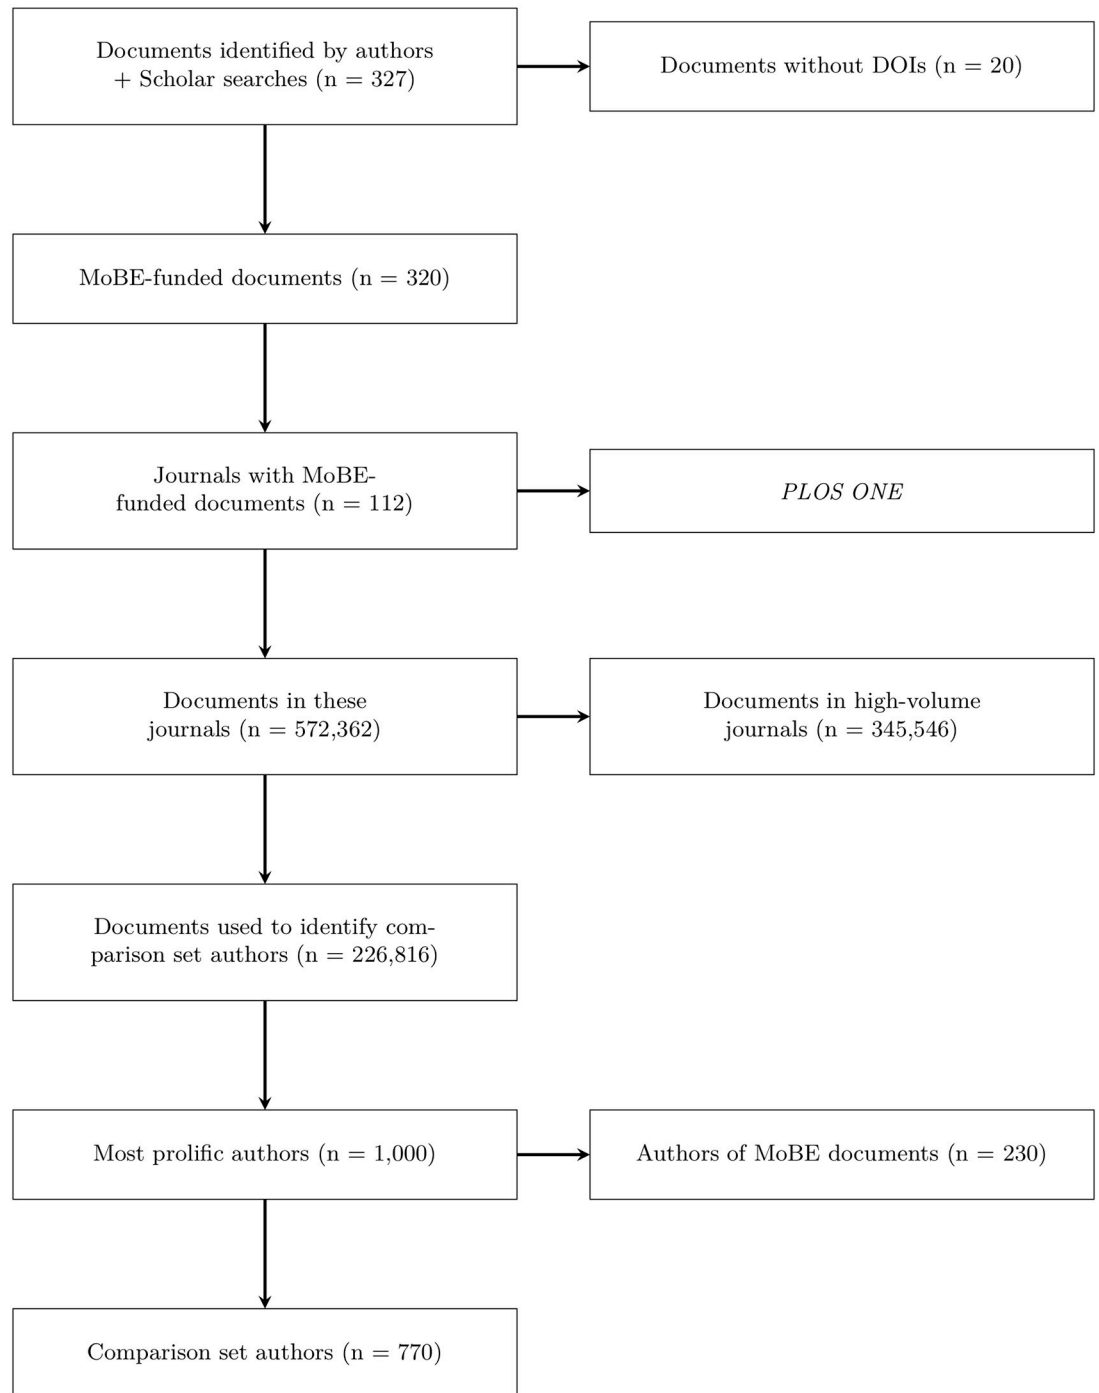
Documents identified by authors + Scholar searches (n = 327)

Documents without DOIs (n = 20)

MoBE-funded documents (n = 320)

Journals with MoBE-funded documents (n = 112)

PLOS ONE

Documents in these journals (n = 572,362)

Documents in high-volume journals (n = 345,546)

Documents used to identify comparison set authors (n = 226,816)

Most prolific authors (n = 1,000)

Authors of MoBE documents (n = 230)

Comparison set authors (n = 770)